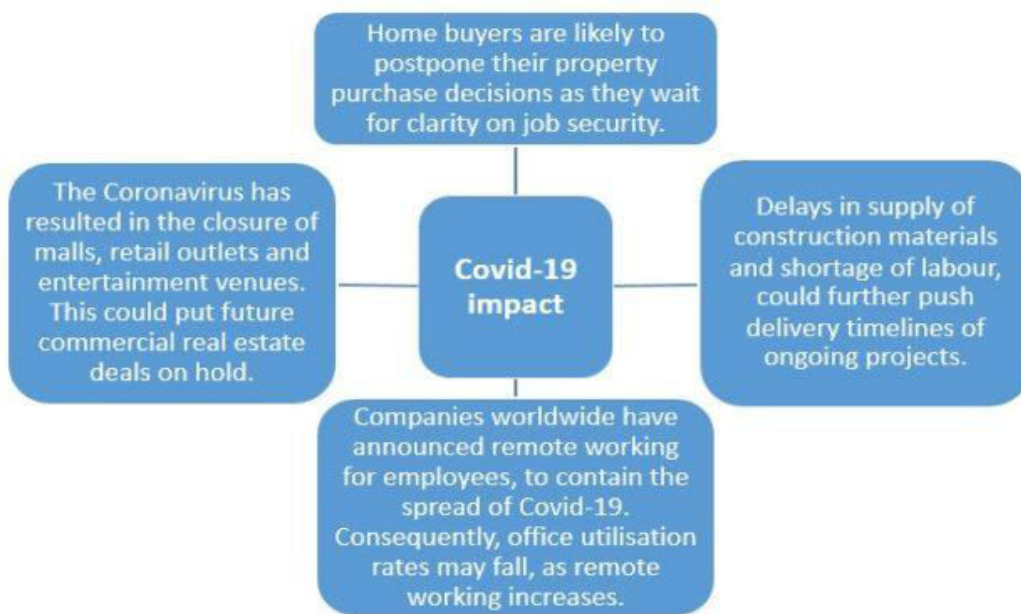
Home buyers are likely to postpone their property purchase decisions as they wait for clarity on job security.

The Coronavirus has resulted in the closure of malls, retail outlets and entertainment venues. This could put future commercial real estate deals on hold.

Covid-19 impact

Delays in supply of construction materials and shortage of labour, could further push delivery timelines of ongoing projects.

Companies worldwide have announced remote working for employees, to contain the spread of Covid-19. Consequently, office utilisation rates may fall, as remote working increases.